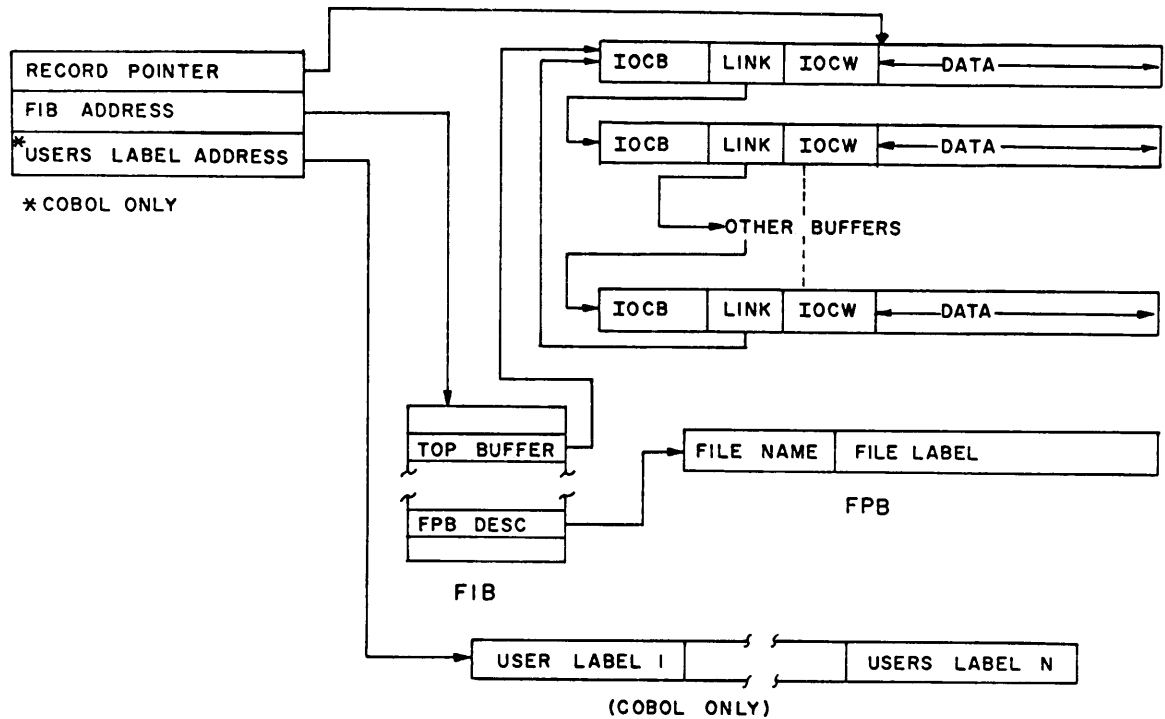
RECORD POINTER
FIB ADDRESS
*USERS LABEL ADDRESS

*COBOL ONLY

IOCB LINK IOCW DATA

IOCB LINK IOCW DATA

OTHER BUFFERS

IOCB LINK IOCW DATA

TOP BUFFER

FPB DESC

FIB

FILE NAME FILE LABEL

FPB

USER LABEL I USERS LABEL N

(COBOL ONLY)